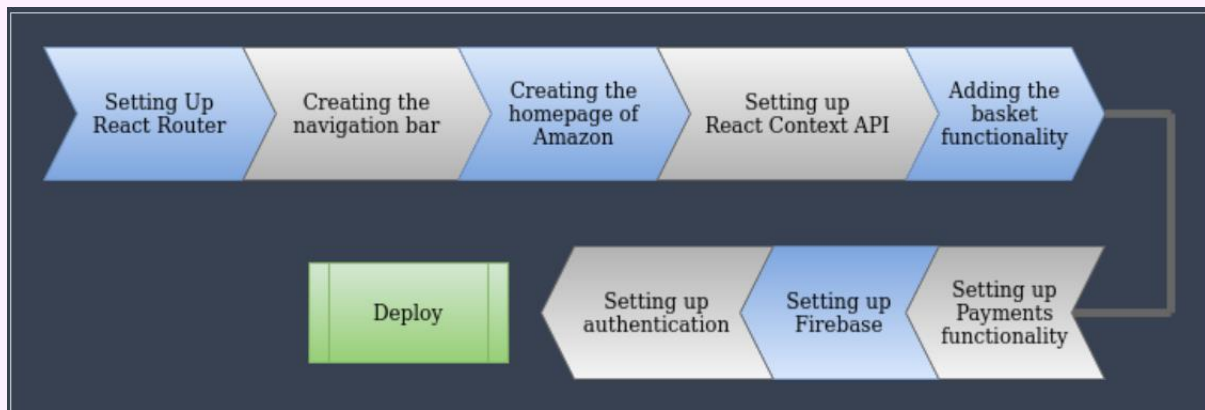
Setting Up React Router

Creating the navigation bar

Creating the homepage of Amazon

Setting up React Context API

Adding the basket functionality

Setting up Payments functionality

Setting up Firebase

Setting up authentication

Deploy